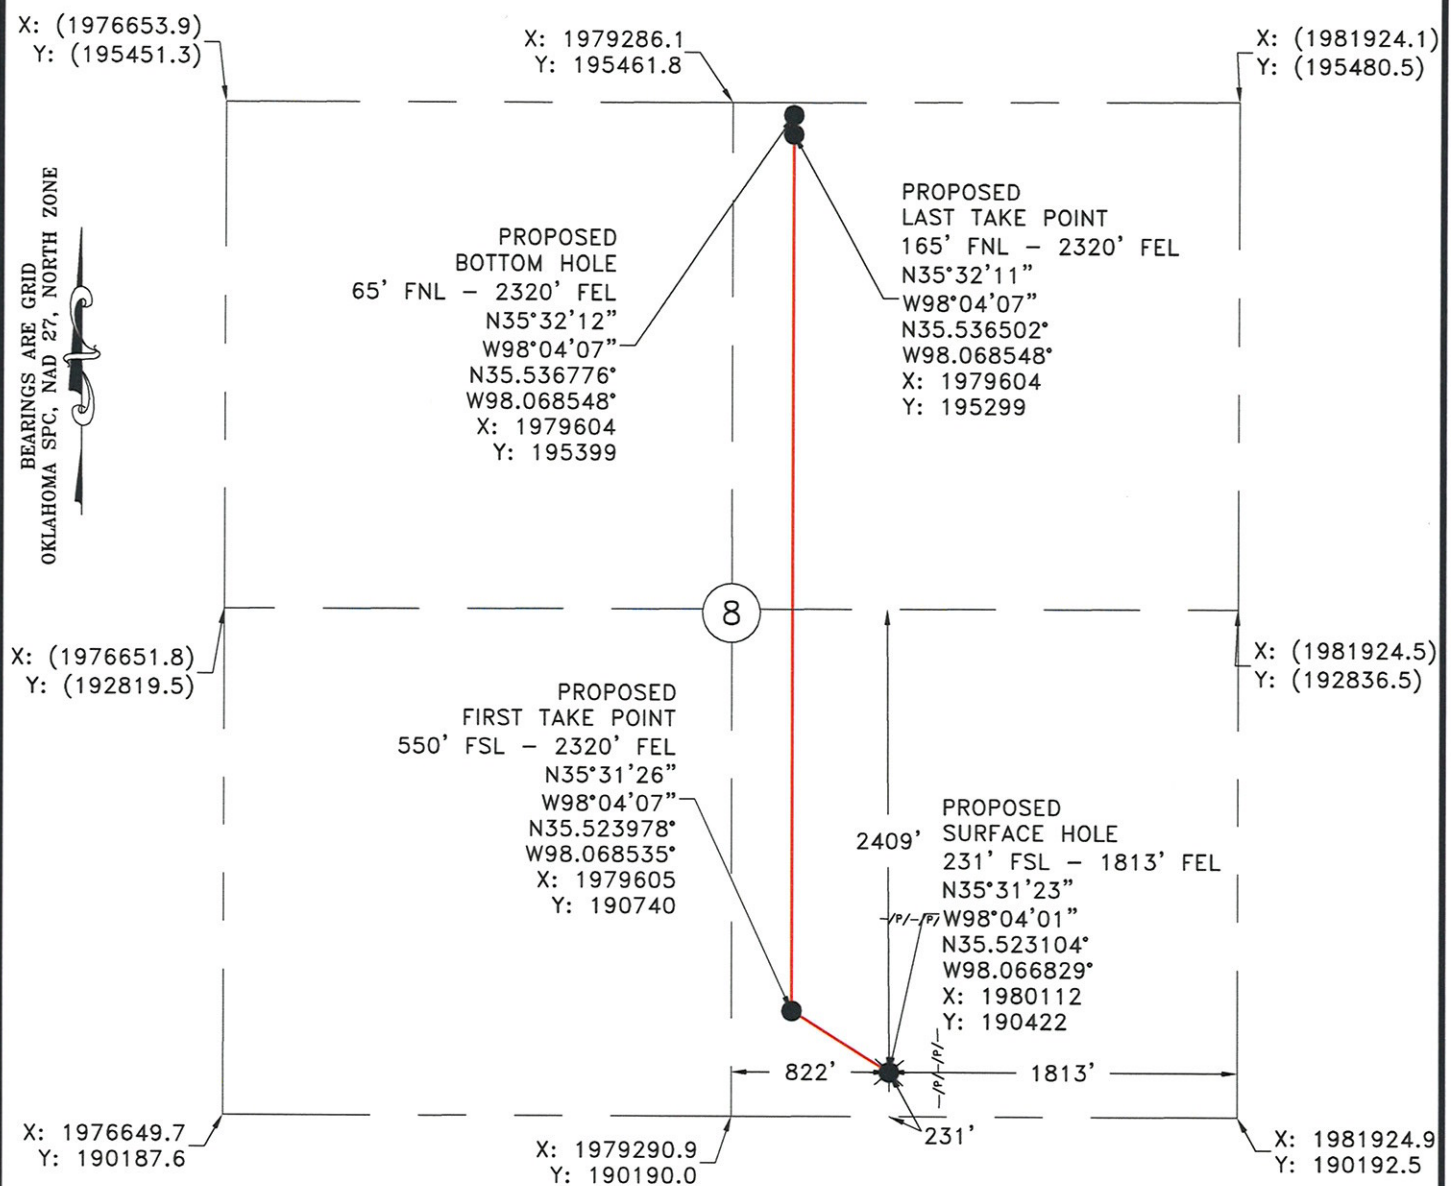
X: (1976653.9)
Y: (195451.3)

X: 1979286.1
Y: 195461.8

X: (1981924.1)
Y: (195480.5)

BEARINGS ARE GRID
OKLAHOMA SPC, NAD 27, NORTH ZONE

PROPOSED
BOTTOM HOLE
65' FNL – 2320' FEL
N35°32'12"
W98°04'07"
N35.536776°
W98.068548°
X: 1979604
Y: 195399

PROPOSED
LAST TAKE POINT
165' FNL – 2320' FEL
N35°32'11"
W98°04'07"
N35.536502°
W98.068548°
X: 1979604
Y: 195299

8

X: (1976651.8)
Y: (192819.5)

X: (1981924.5)
Y: (192836.5)

PROPOSED
FIRST TAKE POINT
550' FSL – 2320' FEL
N35°31'26"
W98°04'07"
N35.523978°
W98.068535°
X: 1979605
Y: 190740

2409'

PROPOSED
SURFACE HOLE
231' FSL – 1813' FEL
N35°31'23"
W98°04'01"
N35.523104°
W98.066829°
X: 1980112
Y: 190422

P P P P

822'

1813'

231'

X: 1976649.7
Y: 190187.6

X: 1979290.9
Y: 190190.0

X: 1981924.9
Y: 190192.5